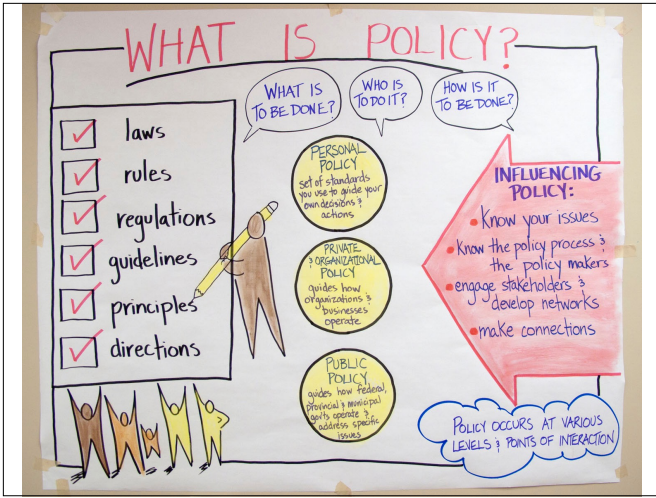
WHAT IS POLICY?

WHAT IS TO BE DONE?

WHO IS TO DO IT?

HOW IS IT TO BE DONE?

laws

rules

regulations

guidelines

principles

directions

PERSONAL POLICY
set of standards you use to guide your own decisions & actions

PRIVATE & ORGANIZATIONAL POLICY
guides how organizations & businesses operate

PUBLIC POLICY
guides how federal, provincial & municipal gov'ts operate & address specific issues

INFLUENCING POLICY:

Know your issues

Know the policy process & the policy makers

engage stakeholders & develop networks

make connections

POLICY OCCURS AT VARIOUS LEVELS & POINTS OF INTERACTION